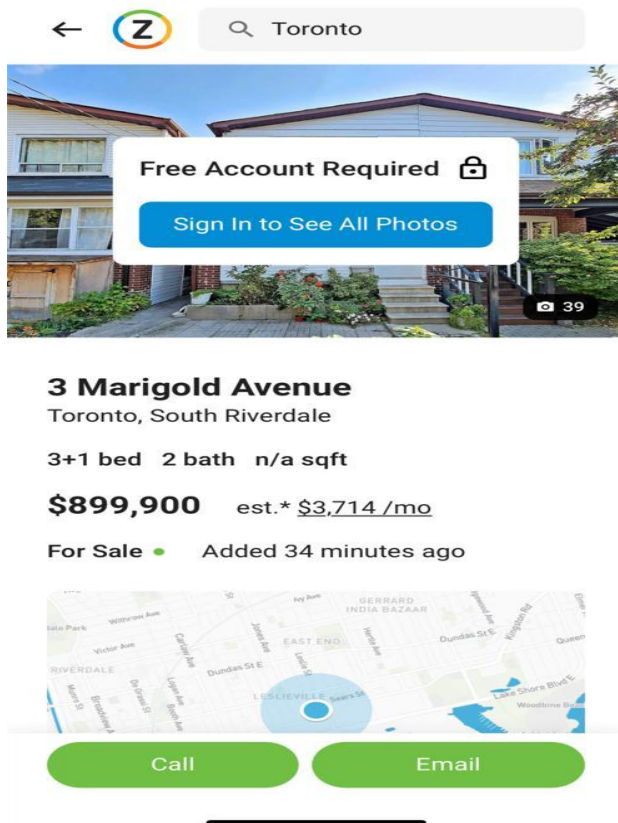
← Z Toronto

Free Account Required

Sign In to See All Photos

39

3 Marigold Avenue
Toronto, South Riverdale

3+1 bed 2 bath n/a sqft

$899,900 est.* $3,714 /mo

For Sale • Added 34 minutes ago

GERRARD INDIA BAZAAR
Withrow Ave
Dale Park
Victor Ave
EAST END
Dundas St E
RIVERDALE
Dundas St E
LESLIEVILLE
Lake Shore Blvd E
Queen
Woodbine Be
Kingston Rd
Carlaw Ave
Jones Ave
Leslie St
Logan Ave
Boston Ave
Broadview Ave
De Grassi St
Morse St
Greenwood Ave
Herbert Ave
Ivy Ave
Sears St

Call Email